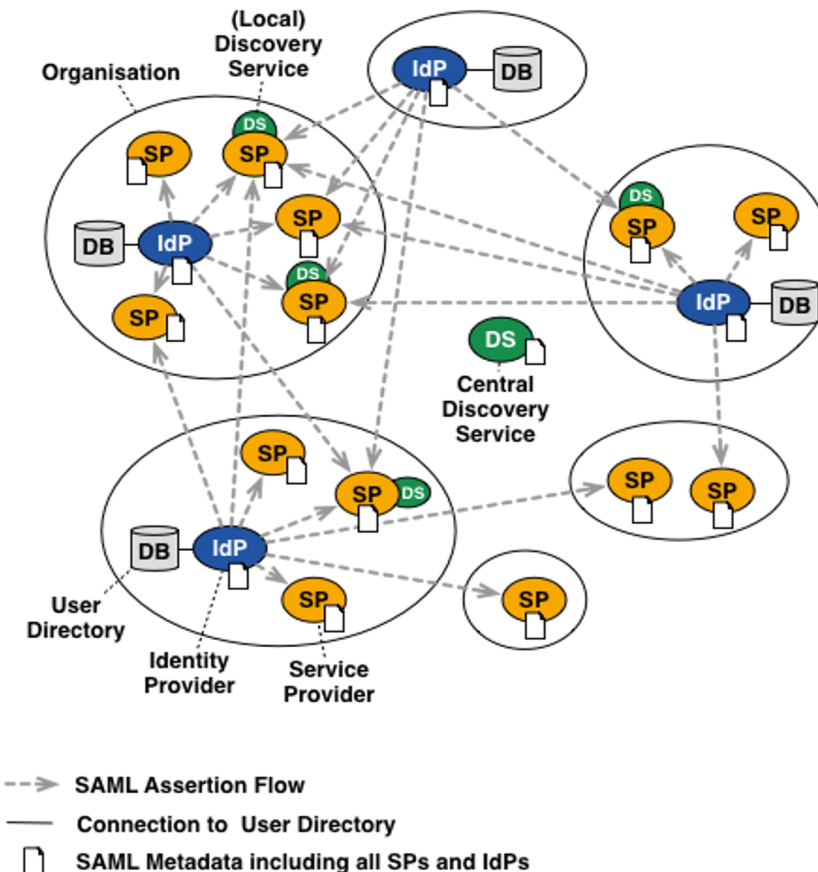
(Local) Discovery Service

Organisation

IdP

DB

DS

SP

SP

SP

DB

IdP

SP

DS

SP

DS

SP

SP

IdP

DB

DS

Central Discovery Service

SP

SP

DS

SP

SP

DB

IdP

SP

SP

User Directory

Identity Provider

Service Provider

SAML Assertion Flow

Connection to User Directory

SAML Metadata including all SPs and IdPs